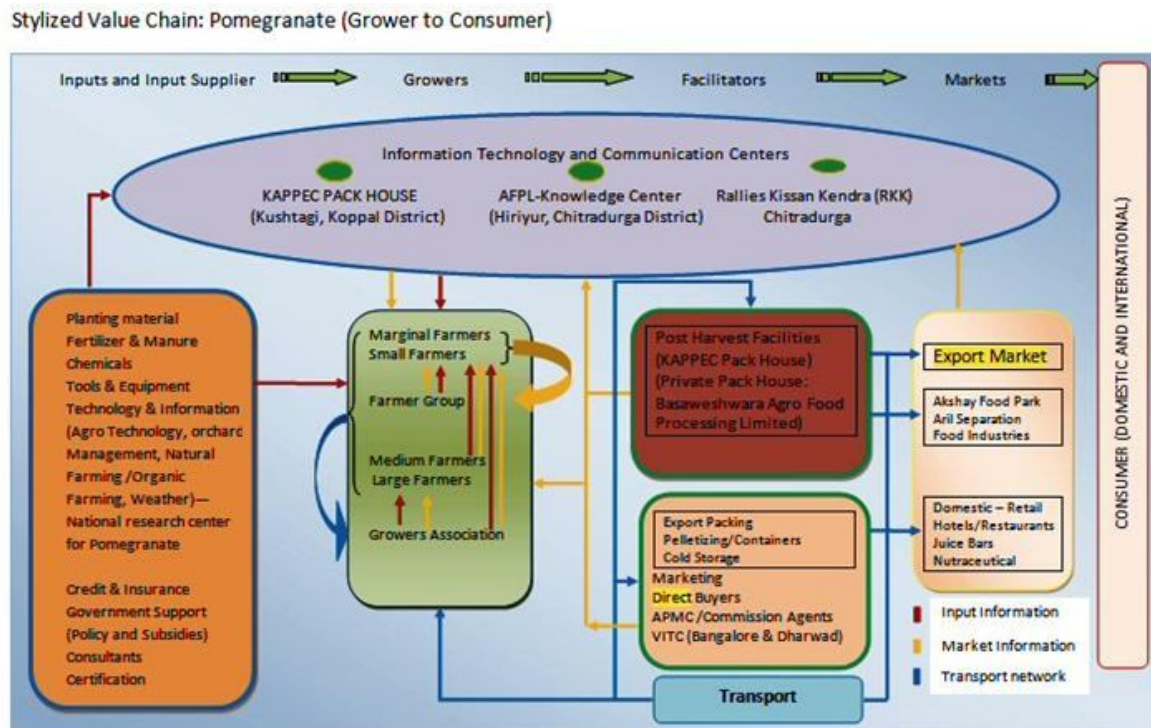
Stylized Value Chain: Pomegranate (Grower to Consumer)

Inputs and Input Supplier

Growers

Facilitators

Markets

CONSUMER (DOMESTIC AND INTERNATIONAL)

Information Technology and Communication Centers

KAPPEC PACK HOUSE (Kushtagi, Koppal District)

AFPL-Knowledge Center (Hiriyur, Chitradurga District)

Rallies Kissan Kendra (RKK) Chitradurga

Planting material
Fertilizer & Manure
Chemicals
Tools & Equipment
Technology & Information (Agro Technology, orchard Management, Natural Farming /Organic Farming, Weather)—National research center for Pomegranate

Credit & Insurance
Government Support (Policy and Subsidies)
Consultants
Certification

Marginal Farmers
Small Farmers
Farmer Group
Medium Farmers
Large Farmers
Growers Association

Post Harvest Facilities (KAPPEC Pack House) (Private Pack House: Basaweshwara Agro Food Processing Limited)

Export Packing
Pelletizing/Containers
Cold Storage
Marketing
Direct Buyers
APMC /Commission Agents
VITC (Bangalore & Dharwad)

Transport

Export Market

Akshay Food Park
Aril Separation
Food Industries

Domestic – Retail
Hotels/Restaurants
Juice Bars
Nutraceutical

Input Information
Market Information
Transport network